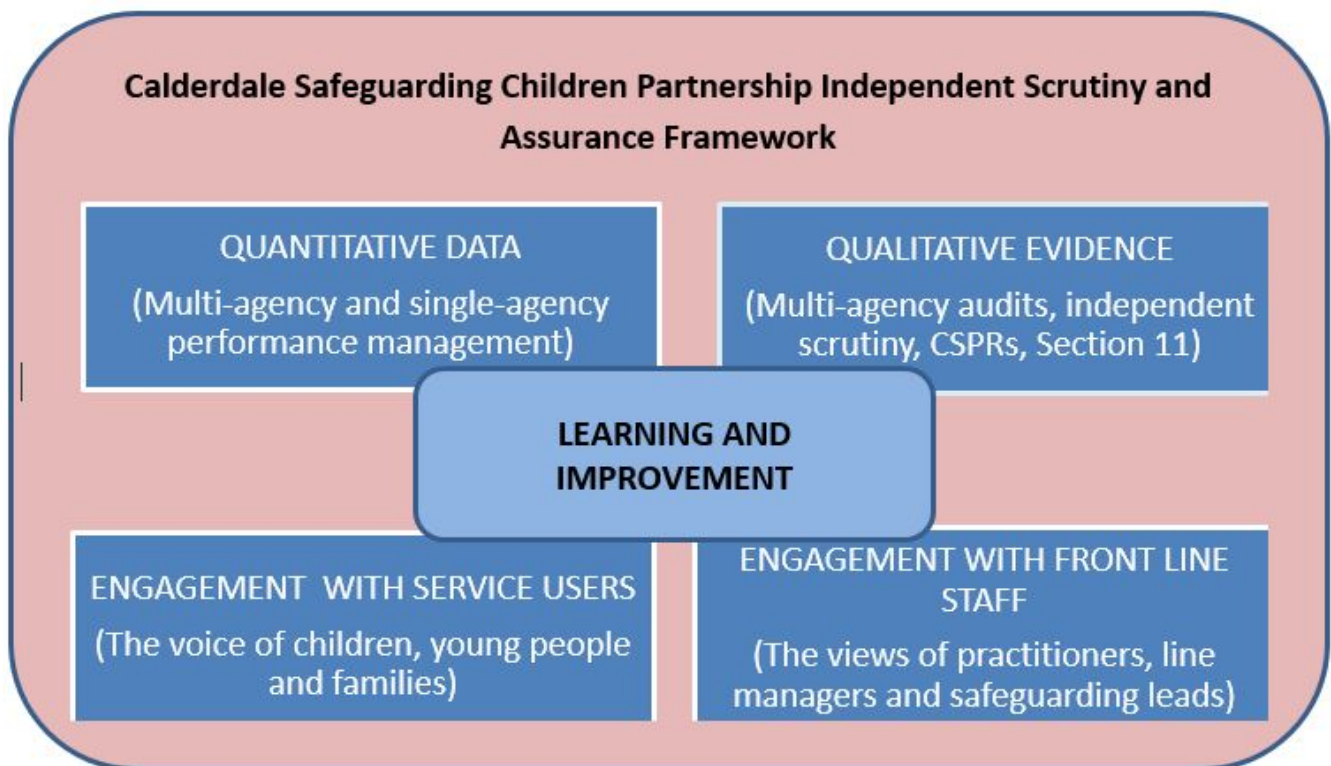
Calderdale Safeguarding Children Partnership Independent Scrutiny and Assurance Framework

QUANTITATIVE DATA

(Multi-agency and single-agency performance management)

QUALITATIVE EVIDENCE

(Multi-agency audits, independent scrutiny, CSPRs, Section 11)

LEARNING AND IMPROVEMENT

ENGAGEMENT WITH SERVICE USERS

(The voice of children, young people and families)

ENGAGEMENT WITH FRONT LINE STAFF

(The views of practitioners, line managers and safeguarding leads)